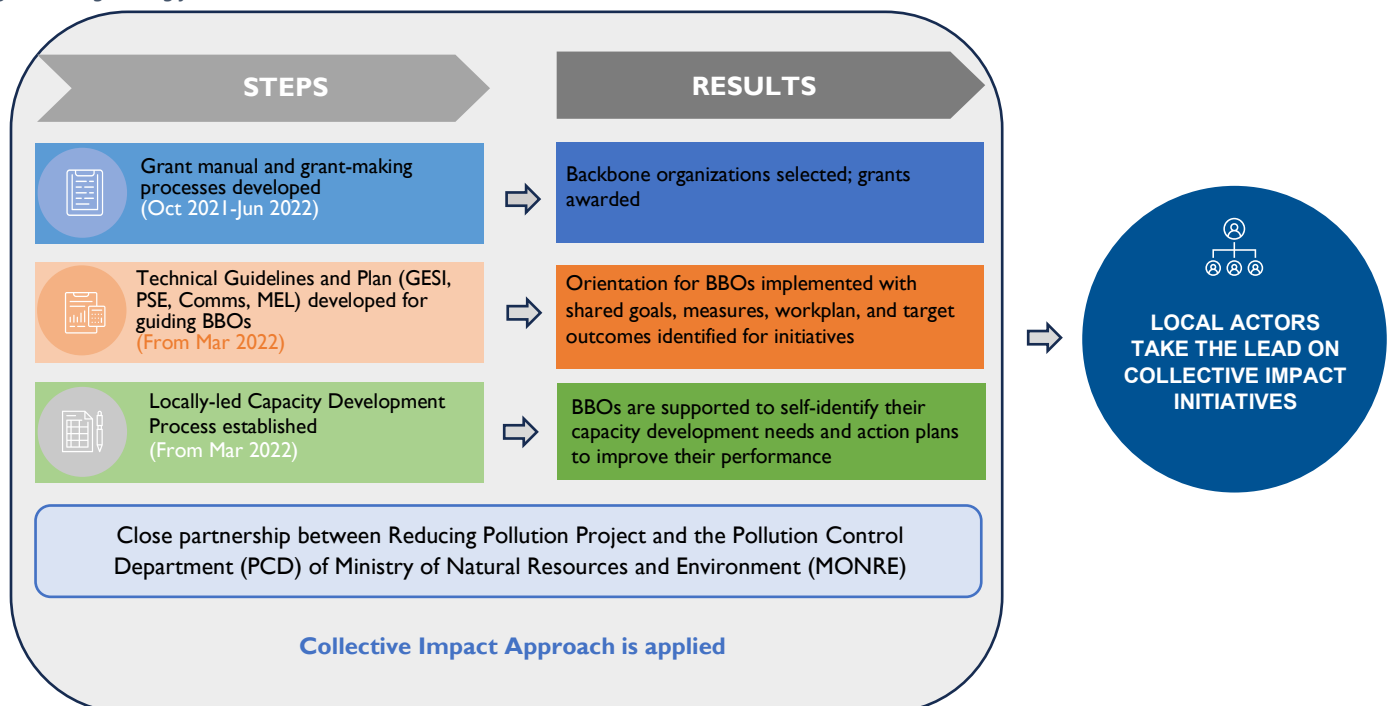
STEPS

RESULTS

Grant manual and grant-making processes developed (Oct 2021-Jun 2022)

Backbone organizations selected; grants awarded

Technical Guidelines and Plan (GESI, PSE, Comms, MEL) developed for guiding BBOs (From Mar 2022)

Orientation for BBOs implemented with shared goals, measures, workplan, and target outcomes identified for initiatives

Locally-led Capacity Development Process established (From Mar 2022)

BBOs are supported to self-identify their capacity development needs and action plans to improve their performance

Close partnership between Reducing Pollution Project and the Pollution Control Department (PCD) of Ministry of Natural Resources and Environment (MONRE)

Collective Impact Approach is applied

LOCAL ACTORS TAKE THE LEAD ON COLLECTIVE IMPACT INITIATIVES